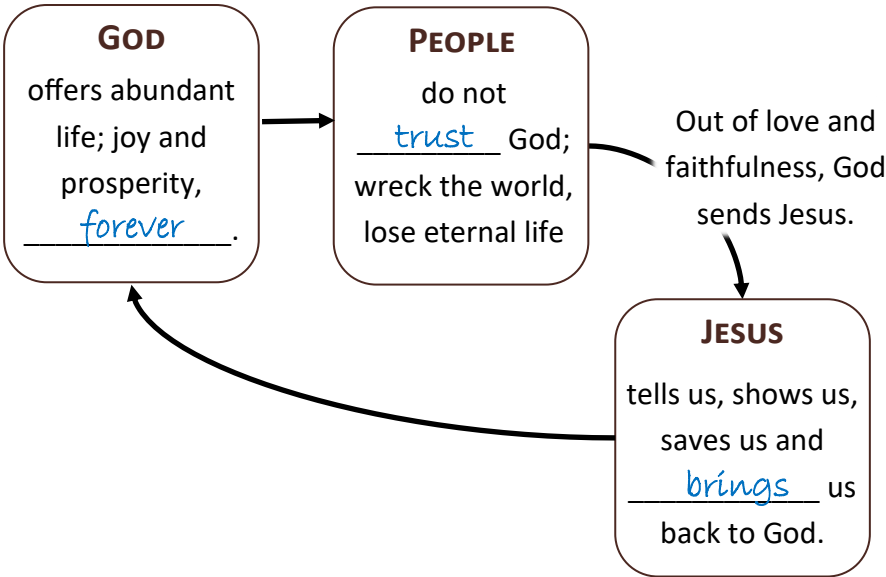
GOD

offers abundant life; joy and prosperity, forever.

PEOPLE

do not trust God; wreck the world, lose eternal life

Out of love and faithfulness, God sends Jesus.

JESUS

tells us, shows us, saves us and brings us back to God.